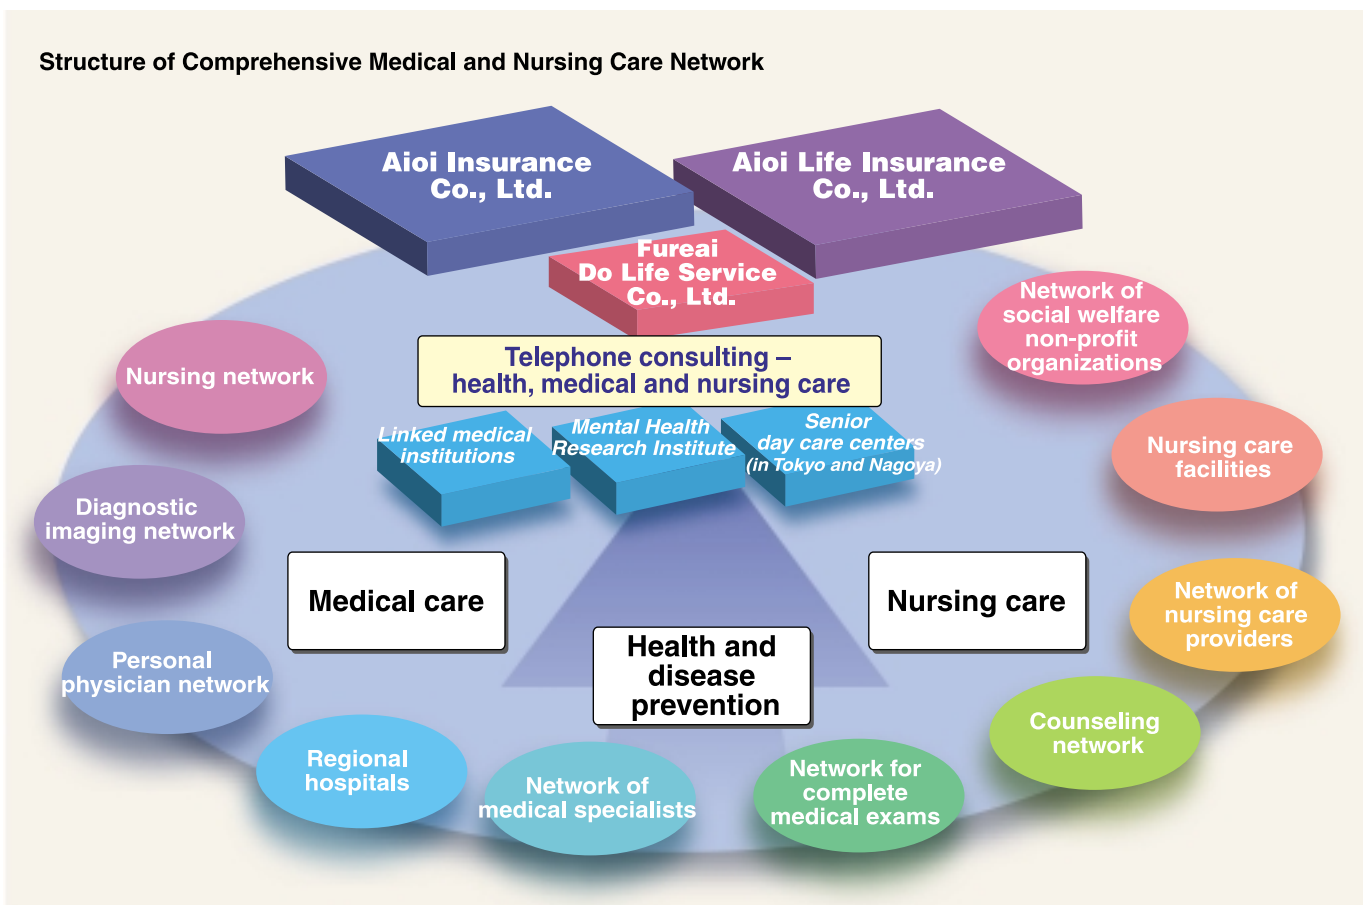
Structure of Comprehensive Medical and Nursing Care Network

Aioi Insurance Co., Ltd.

Aioi Life Insurance Co., Ltd.

Fureai Do Life Service Co., Ltd.

Telephone consulting – health, medical and nursing care

Linked medical institutions

Mental Health Research Institute

Senior day care centers (in Tokyo and Nagoya)

Nursing network

Diagnostic imaging network

Personal physician network

Regional hospitals

Network of medical specialists

Network for complete medical exams

Counseling network

Network of nursing care providers

Nursing care facilities

Network of social welfare non-profit organizations

Medical care

Nursing care

Health and disease prevention